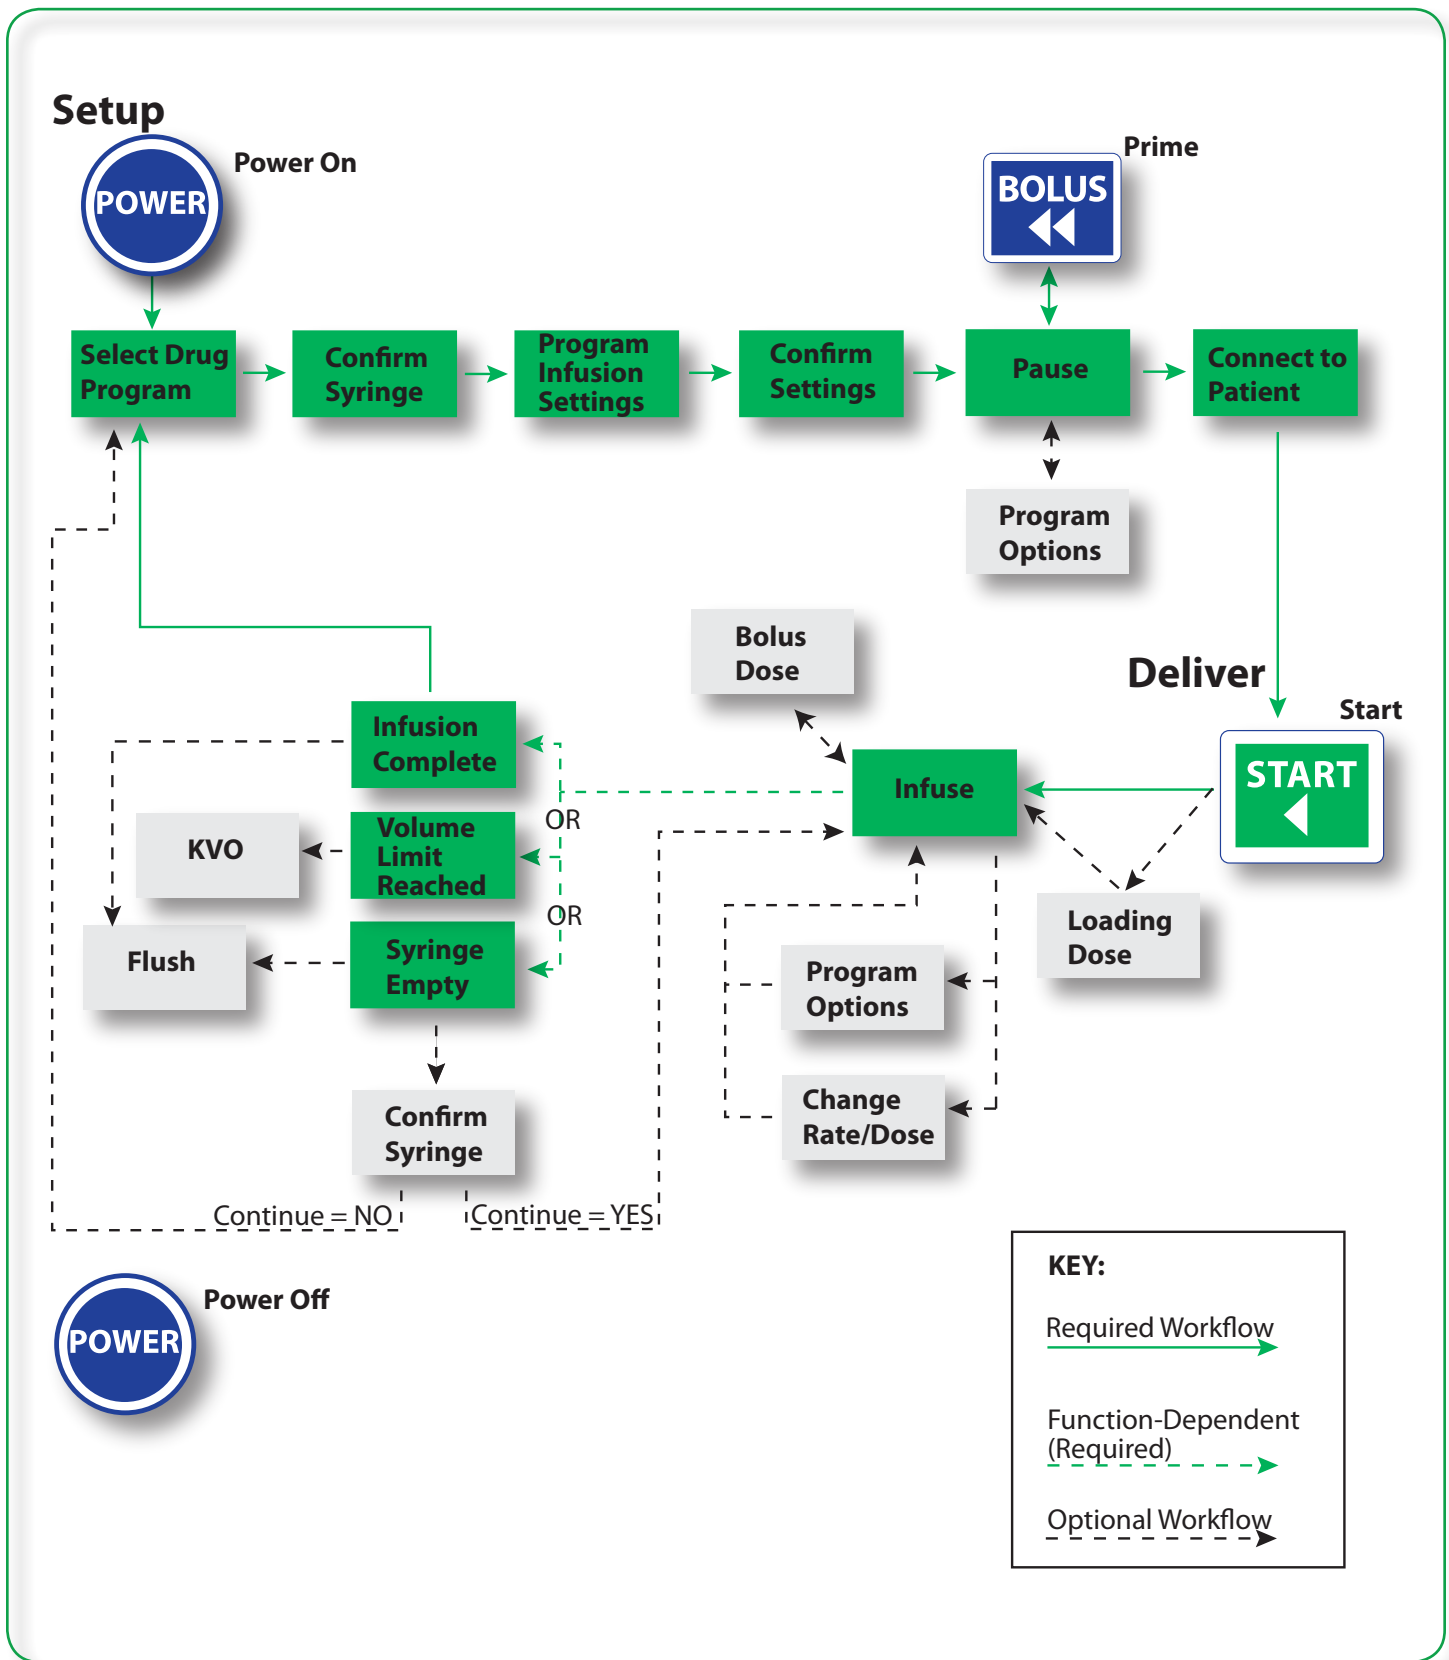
Setup

POWER

Power On

Select Drug Program

Confirm Syringe

Program Infusion Settings

Confirm Settings

Prime

BOLUS

Pause

Connect to Patient

Program Options

Bolus Dose

Deliver

Start

START

Infusion Complete

Infuse

OR

KVO

Volume Limit Reached

OR

Loading Dose

Flush

Syringe Empty

Program Options

Change Rate/Dose

Confirm Syringe

Continue = NO

Continue = YES

POWER

Power Off

KEY:

Required Workflow

Function-Dependent (Required)

Optional Workflow